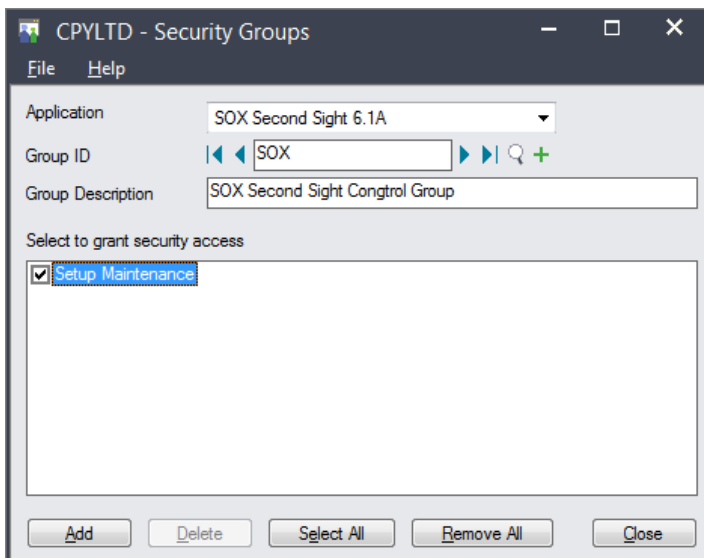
CPYLTD - Security Groups

File Help

Application SOX Second Sight 6.1A

Group ID SOX

Group Description SOX Second Sight Congtrol Group

Select to grant security access

Setup Maintenance

Add Delete Select All Remove All Close